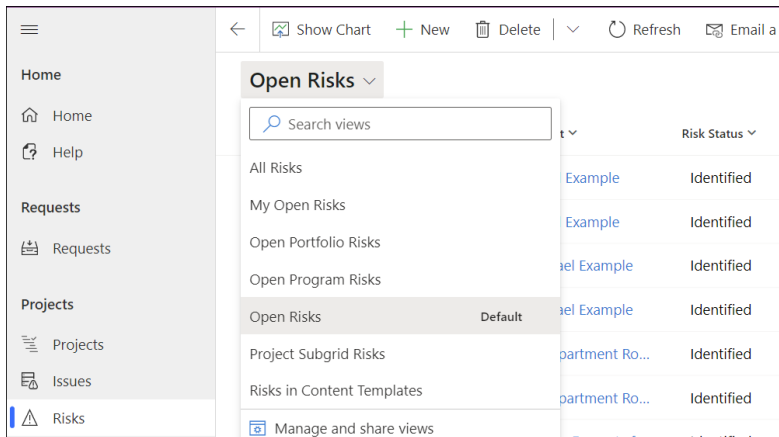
Home

Home

Help

Requests

Requests

Projects

Projects

Issues

Risks

Show Chart
New
Delete
Refresh
Email a

Open Risks

Search views

All Risks
My Open Risks
Open Portfolio Risks
Open Program Risks
Open Risks Default
Project Subgrid Risks
Risks in Content Templates
Manage and share views

t
Risk Status

Example Identified
Example Identified
ael Example Identified
ael Example Identified
partment Ro... Identified
partment Ro... Identified